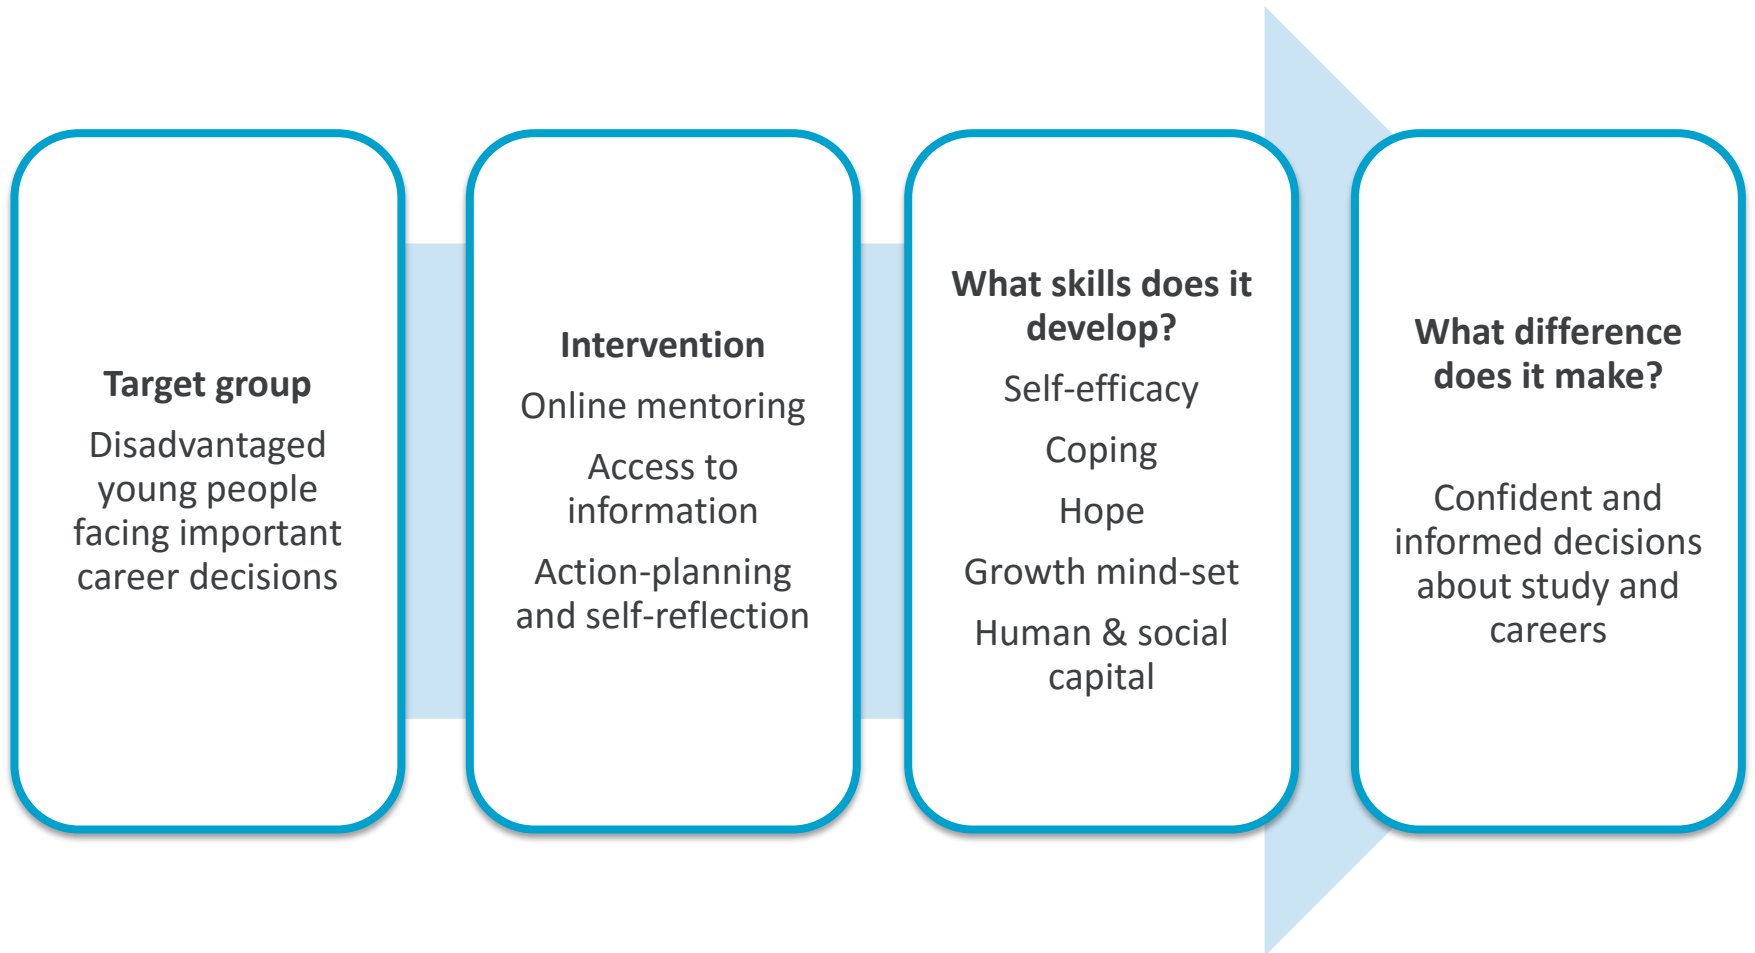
Target group

Disadvantaged young people facing important career decisions

Intervention

Online mentoring

Access to information

Action-planning and self-reflection

What skills does it develop?

Self-efficacy

Coping

Hope

Growth mind-set

Human & social capital

What difference does it make?

Confident and informed decisions about study and careers